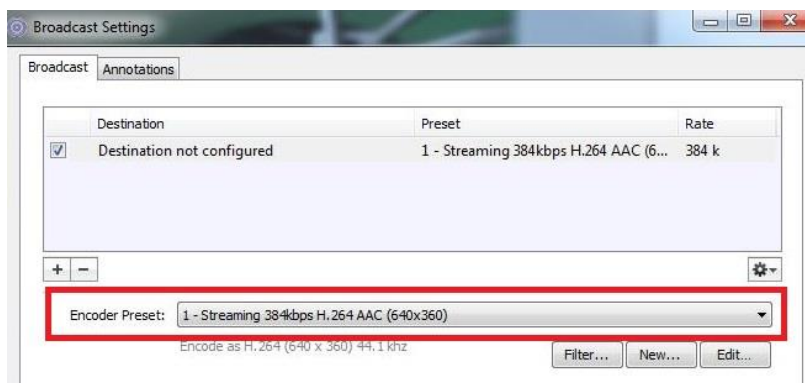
Broadcast Settings

Broadcast | Annotations

| | Destination | Preset | Rate |
|---|---|---|---|
| ☑ | Destination not configured | 1 - Streaming 384kbps H.264 AAC (6... | 384 k |

+ −

Encoder Preset: 1 - Streaming 384kbps H.264 AAC (640x360)

Encode as H.264 (640 x 360) 44.1 khz

Filter... New... Edit...